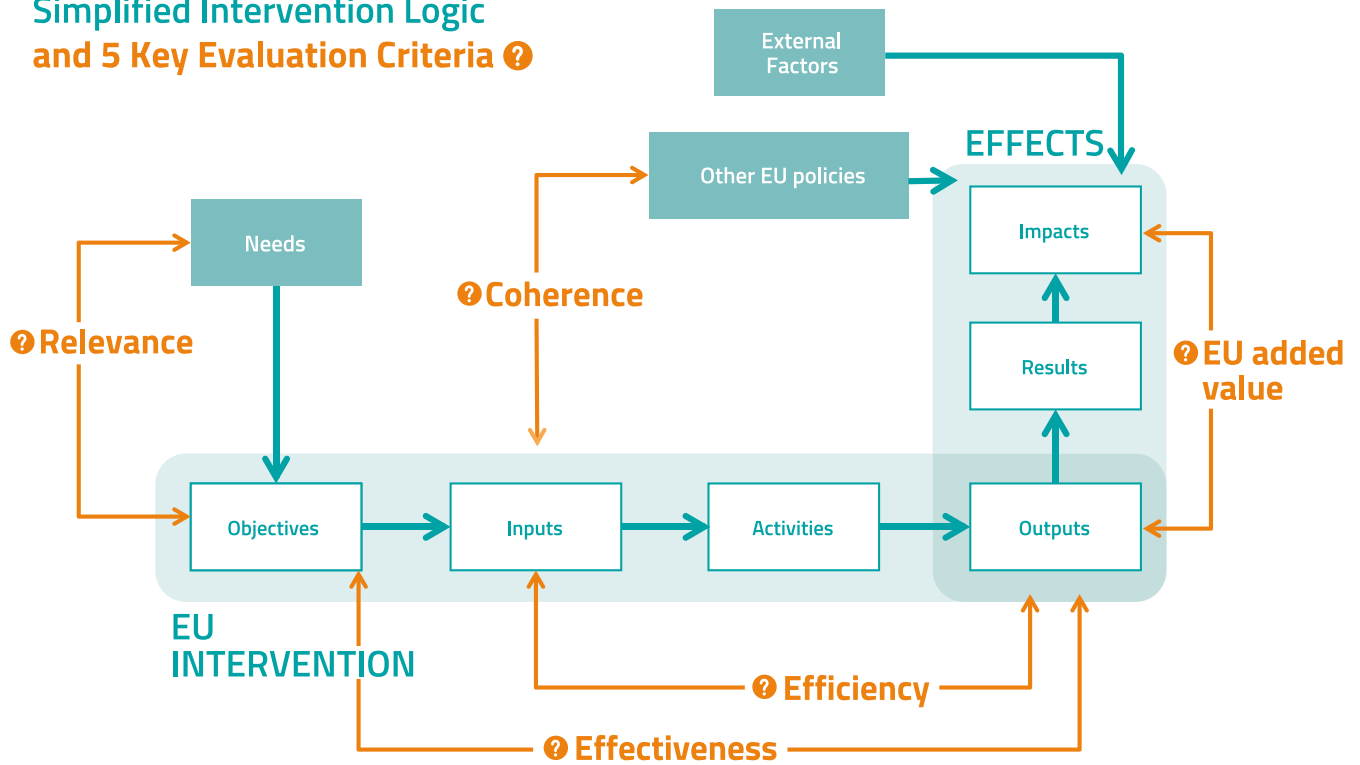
Simplified Intervention Logic
and 5 Key Evaluation Criteria ?

External Factors

EFFECTS

Other EU policies

Impacts

Needs

? Coherence

? Relevance

Results

? EU added value

Objectives

Inputs

Activities

Outputs

EU INTERVENTION

? Efficiency

? Effectiveness